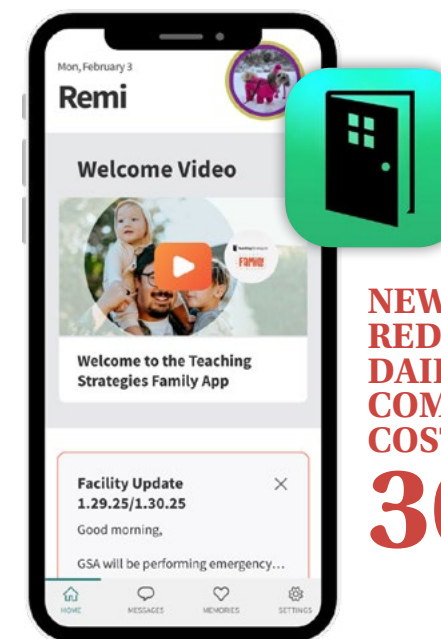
Mon, February 3

Remi

Welcome Video

FAMILY

Welcome to the Teaching Strategies Family App

Facility Update 1.29.25/1.30.25

Good morning,

GSA will be performing emergency...

HOME MESSAGES MEMORIES SETTINGS

NEW
RED
DAI
COM
COS
30